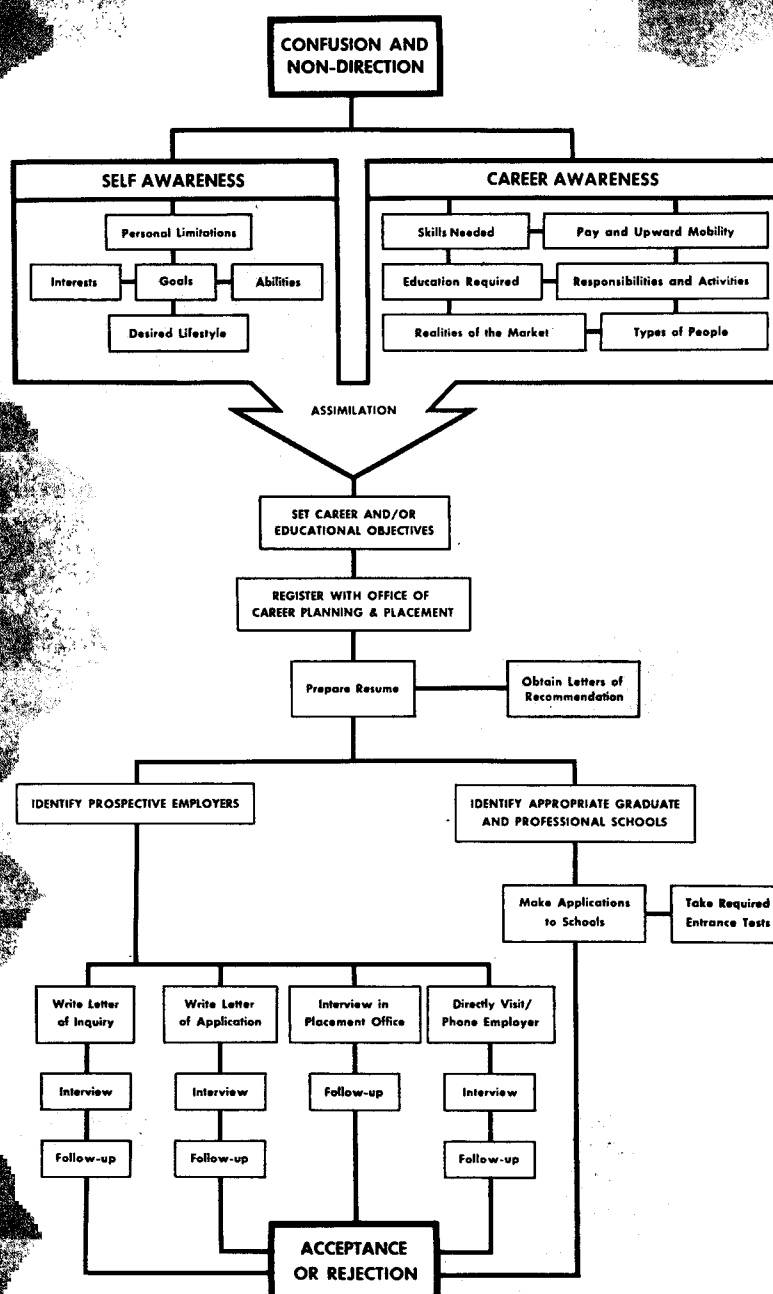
CONFUSION AND NON-DIRECTION

SELF AWARENESS

Personal Limitations

Interests

Goals

Abilities

Desired Lifestyle

CAREER AWARENESS

Skills Needed

Pay and Upward Mobility

Education Required

Responsibilities and Activities

Realities of the Market

Types of People

ASSIMILATION

SET CAREER AND/OR EDUCATIONAL OBJECTIVES

REGISTER WITH OFFICE OF CAREER PLANNING & PLACEMENT

Prepare Resume

Obtain Letters of Recommendation

IDENTIFY PROSPECTIVE EMPLOYERS

IDENTIFY APPROPRIATE GRADUATE AND PROFESSIONAL SCHOOLS

Make Applications to Schools

Take Required Entrance Tests

Write Letter of Inquiry

Interview

Follow-up

Write Letter of Application

Interview

Follow-up

Interview in Placement Office

Follow-up

Directly Visit/ Phone Employer

Interview

Follow-up

ACCEPTANCE OR REJECTION